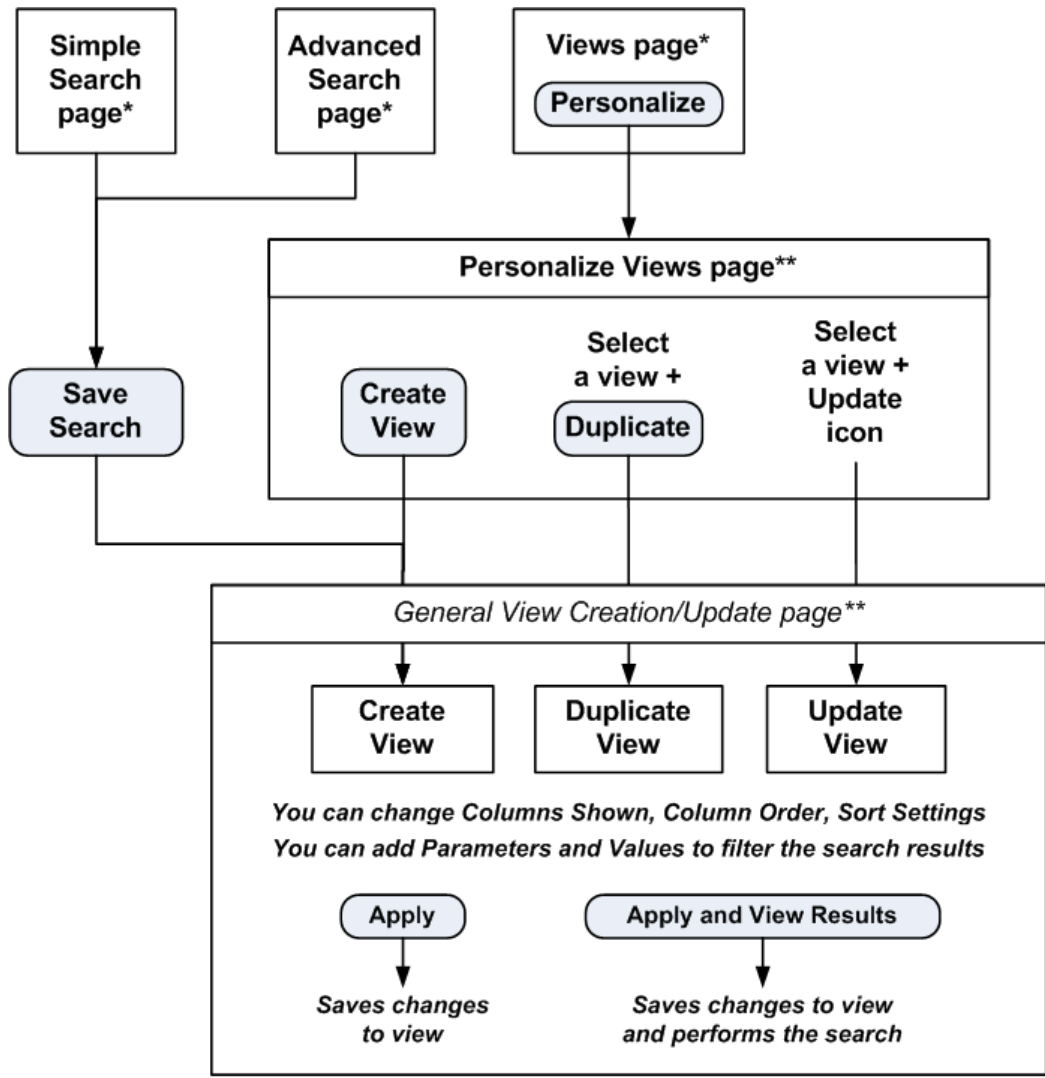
Simple Search page*

Advanced Search page*

Views page*

Personalize

Personalize Views page**

Save Search

Create View

Select a view +

Duplicate

Select a view + Update icon

General View Creation/Update page**

Create View

Duplicate View

Update View

You can change Columns Shown, Column Order, Sort Settings

You can add Parameters and Values to filter the search results

Apply

Apply and View Results

Saves changes to view

Saves changes to view and performs the search